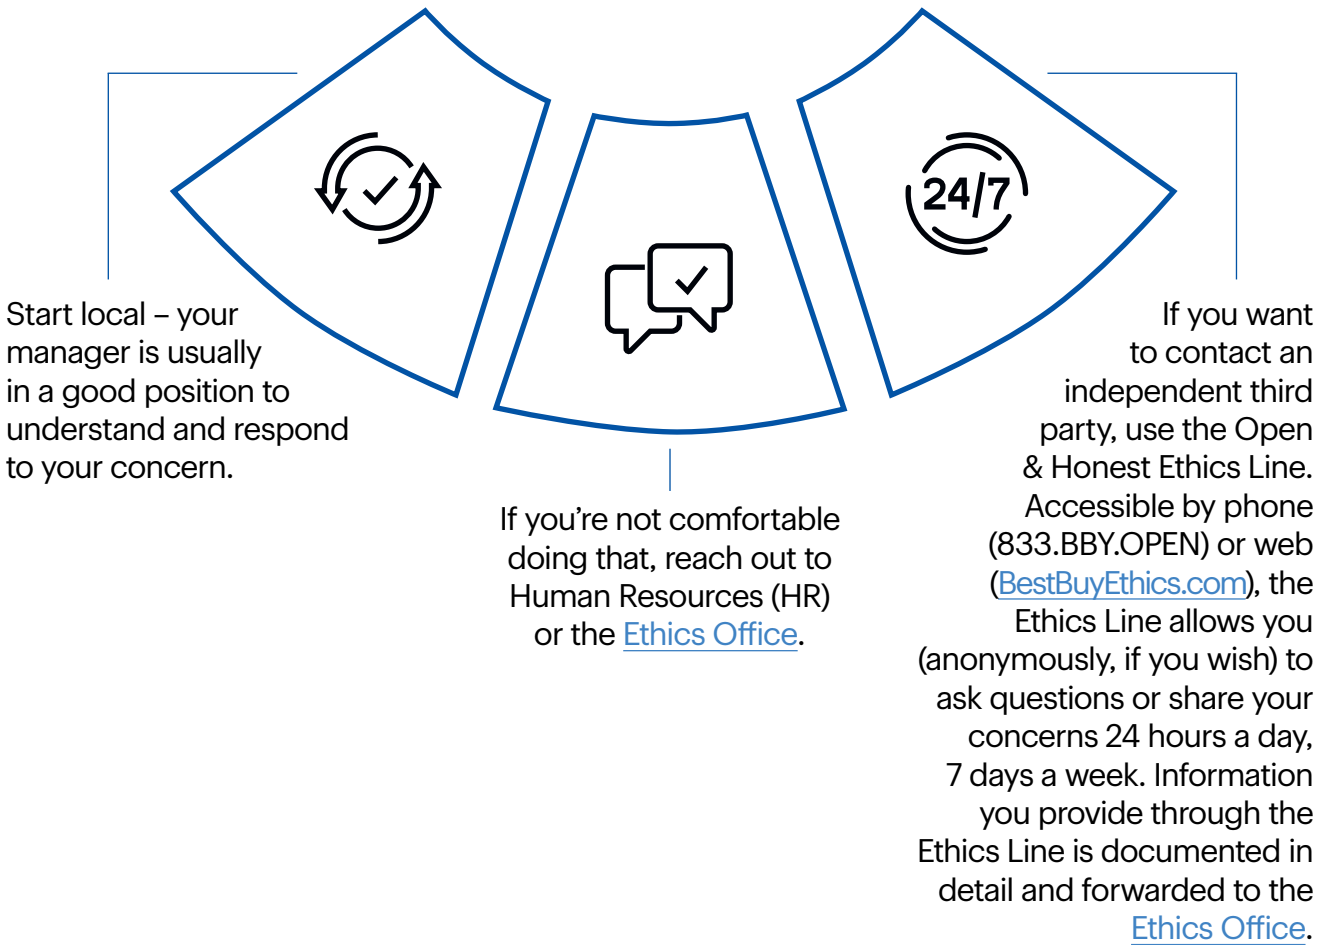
24/7

Start local – your manager is usually in a good position to understand and respond to your concern.

If you're not comfortable doing that, reach out to Human Resources (HR) or the Ethics Office.

If you want to contact an independent third party, use the Open & Honest Ethics Line. Accessible by phone (833.BBY.OPEN) or web (BestBuyEthics.com), the Ethics Line allows you (anonymously, if you wish) to ask questions or share your concerns 24 hours a day, 7 days a week. Information you provide through the Ethics Line is documented in detail and forwarded to the Ethics Office.